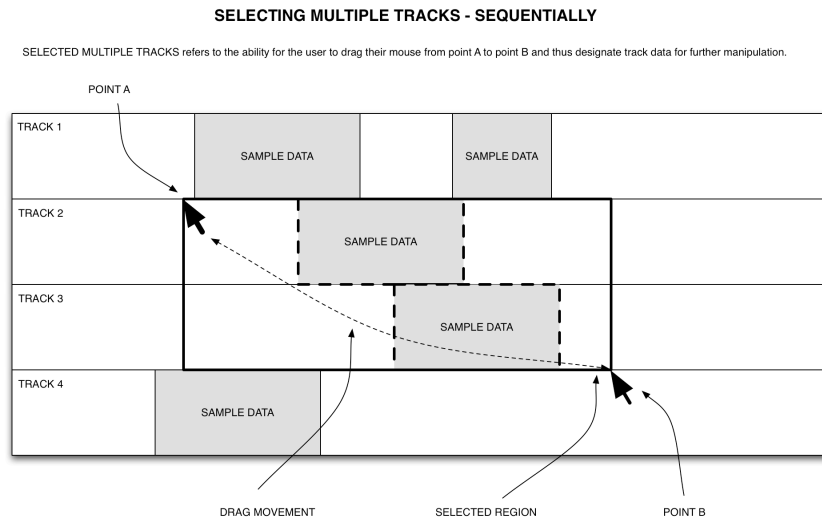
SELECTING MULTIPLE TRACKS - SEQUENTIALLY

SELECTED MULTIPLE TRACKS refers to the ability for the user to drag their mouse from point A to point B and thus designate track data for further manipulation.

POINT A

TRACK 1

SAMPLE DATA

SAMPLE DATA

TRACK 2

SAMPLE DATA

TRACK 3

SAMPLE DATA

TRACK 4

SAMPLE DATA

DRAG MOVEMENT

SELECTED REGION

POINT B